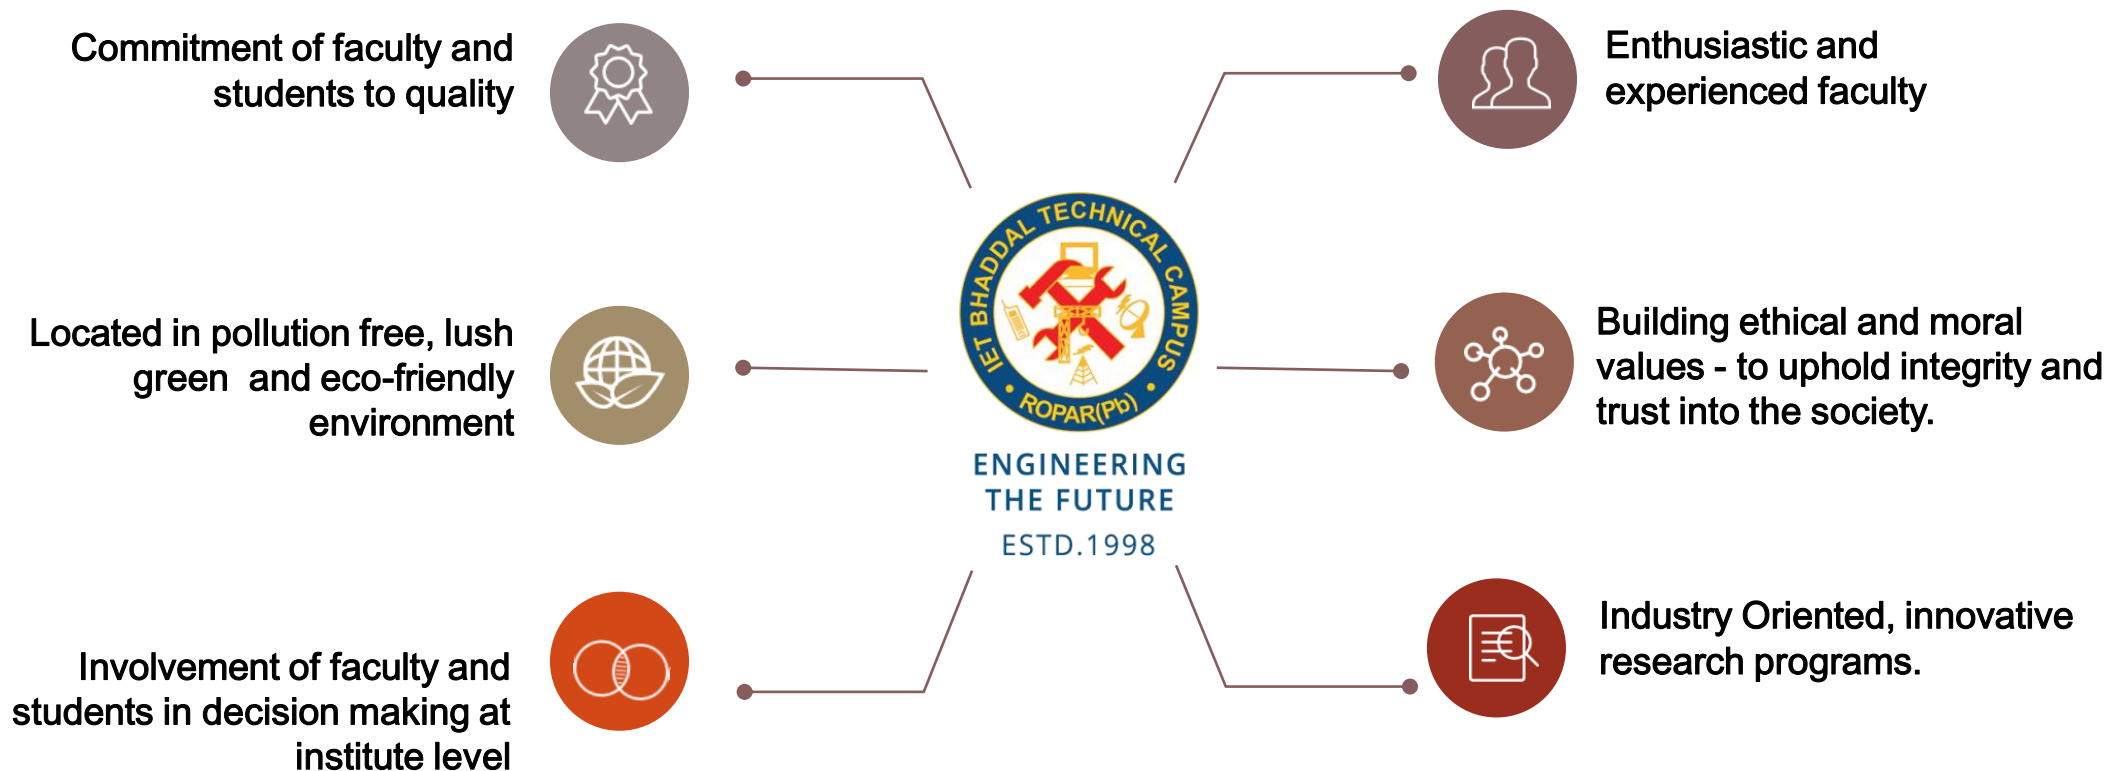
Commitment of faculty and students to quality

Enthusiastic and experienced faculty

IET BHADDAL TECHNICAL CAMPUS
ROPAR(Pb)

Located in pollution free, lush green and eco-friendly environment

Building ethical and moral values - to uphold integrity and trust into the society.

ENGINEERING THE FUTURE
ESTD.1998

Involvement of faculty and students in decision making at institute level

Industry Oriented, innovative research programs.